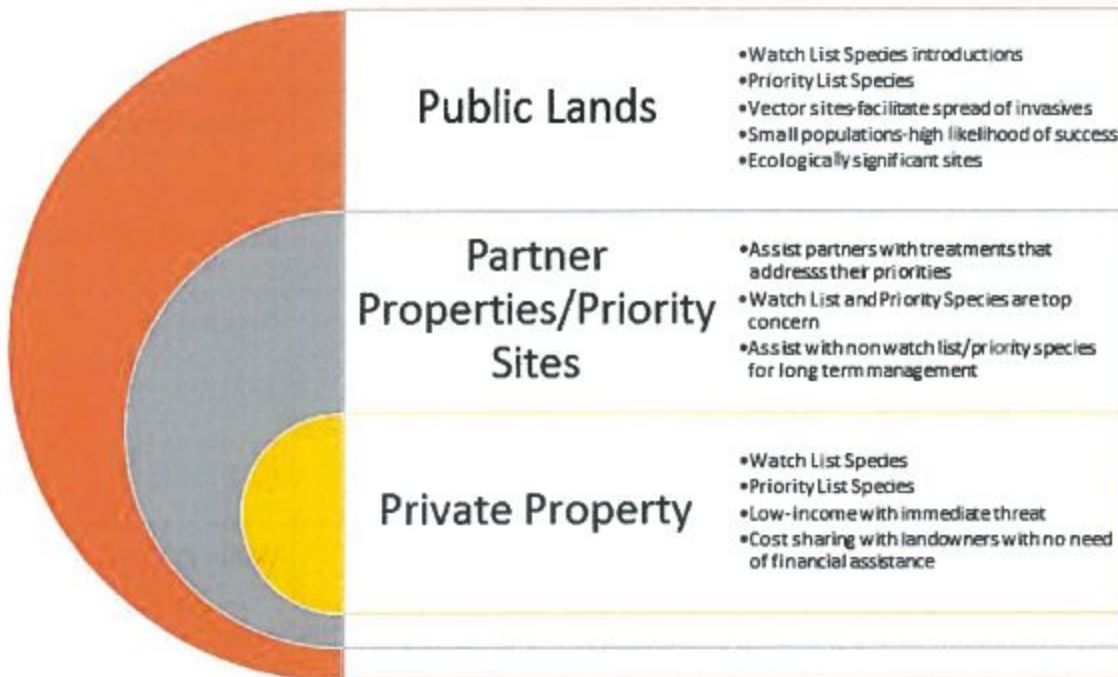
Public Lands

•Watch List Species introductions
•Priority List Species
•Vector sites-facilitate spread of invasives
•Small populations-high likelihood of success
•Ecologically significant sites

Partner Properties/Priority Sites

•Assist partners with treatments that addresss their priorities
•Watch List and Priority Species are top concern
•Assist with non watch list/priority species for long term management

Private Property

•Watch List Species
•Priority List Species
•Low-income with immediate threat
•Cost sharing with landowners with no need of financial assistance